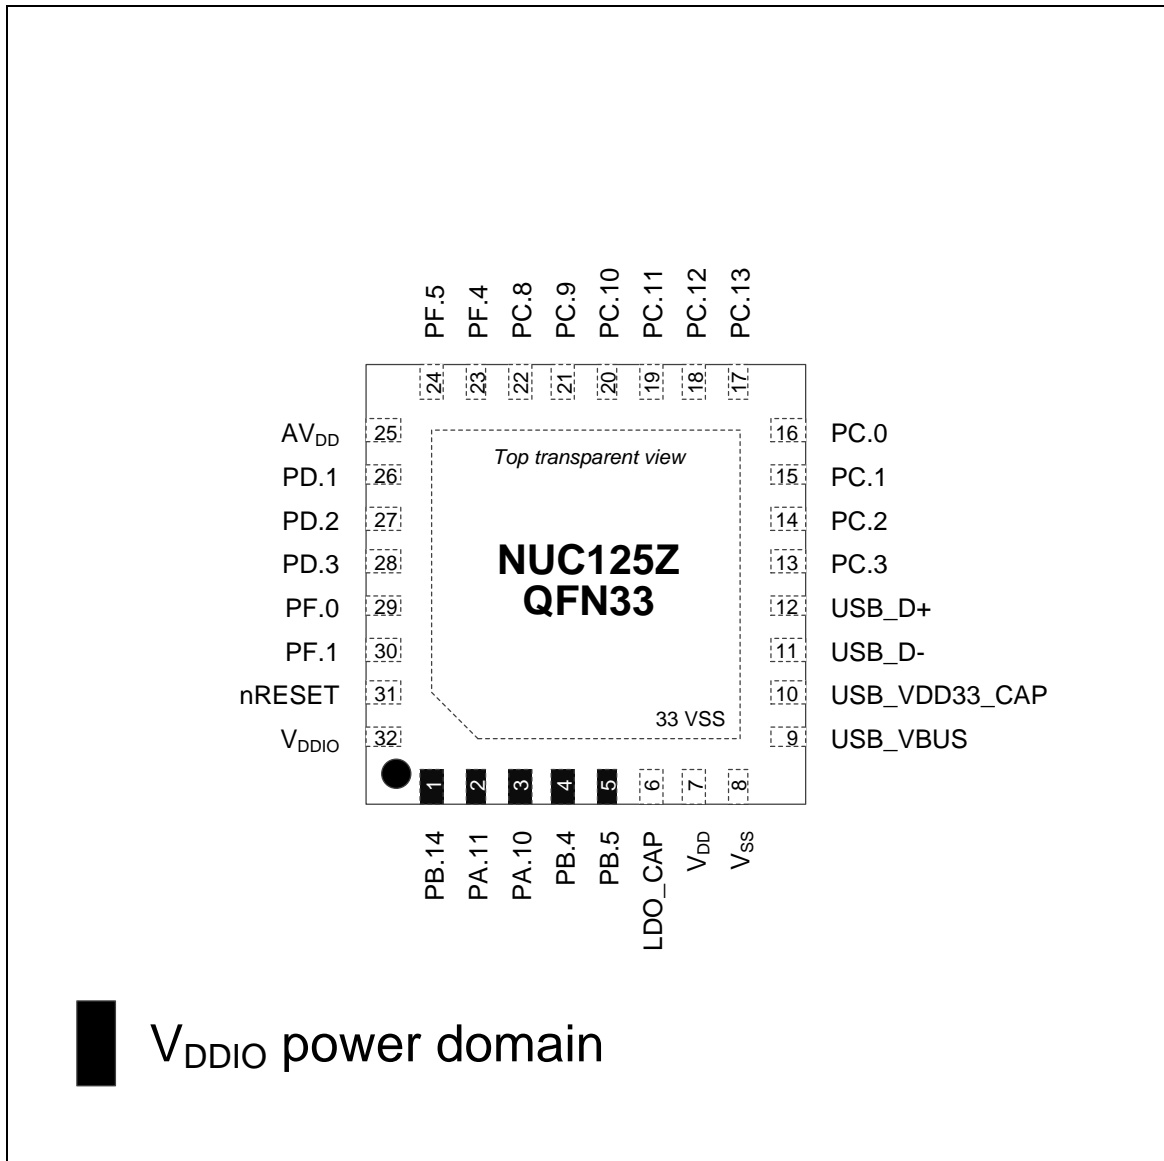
PF.5 PF.4 PC.8 PC.9 PC.10 PC.11 PC.12 PC.13

24 23 22 21 20 19 18 17

$AV_{DD}$ 25
PD.1 26
PD.2 27
PD.3 28
PF.0 29
PF.1 30
nRESET 31
$V_{DDIO}$ 32

Top transparent view

NUC125Z
QFN33

33 VSS

16 PC.0
15 PC.1
14 PC.2
13 PC.3
12 USB_D+
11 USB_D-
10 USB_VDD33_CAP
9 USB_VBUS

1 2 3 4 5 6 7 8

PB.14 PA.11 PA.10 PB.4 PB.5 LDO_CAP $V_{DD}$ $V_{SS}$

$V_{DDIO}$ power domain